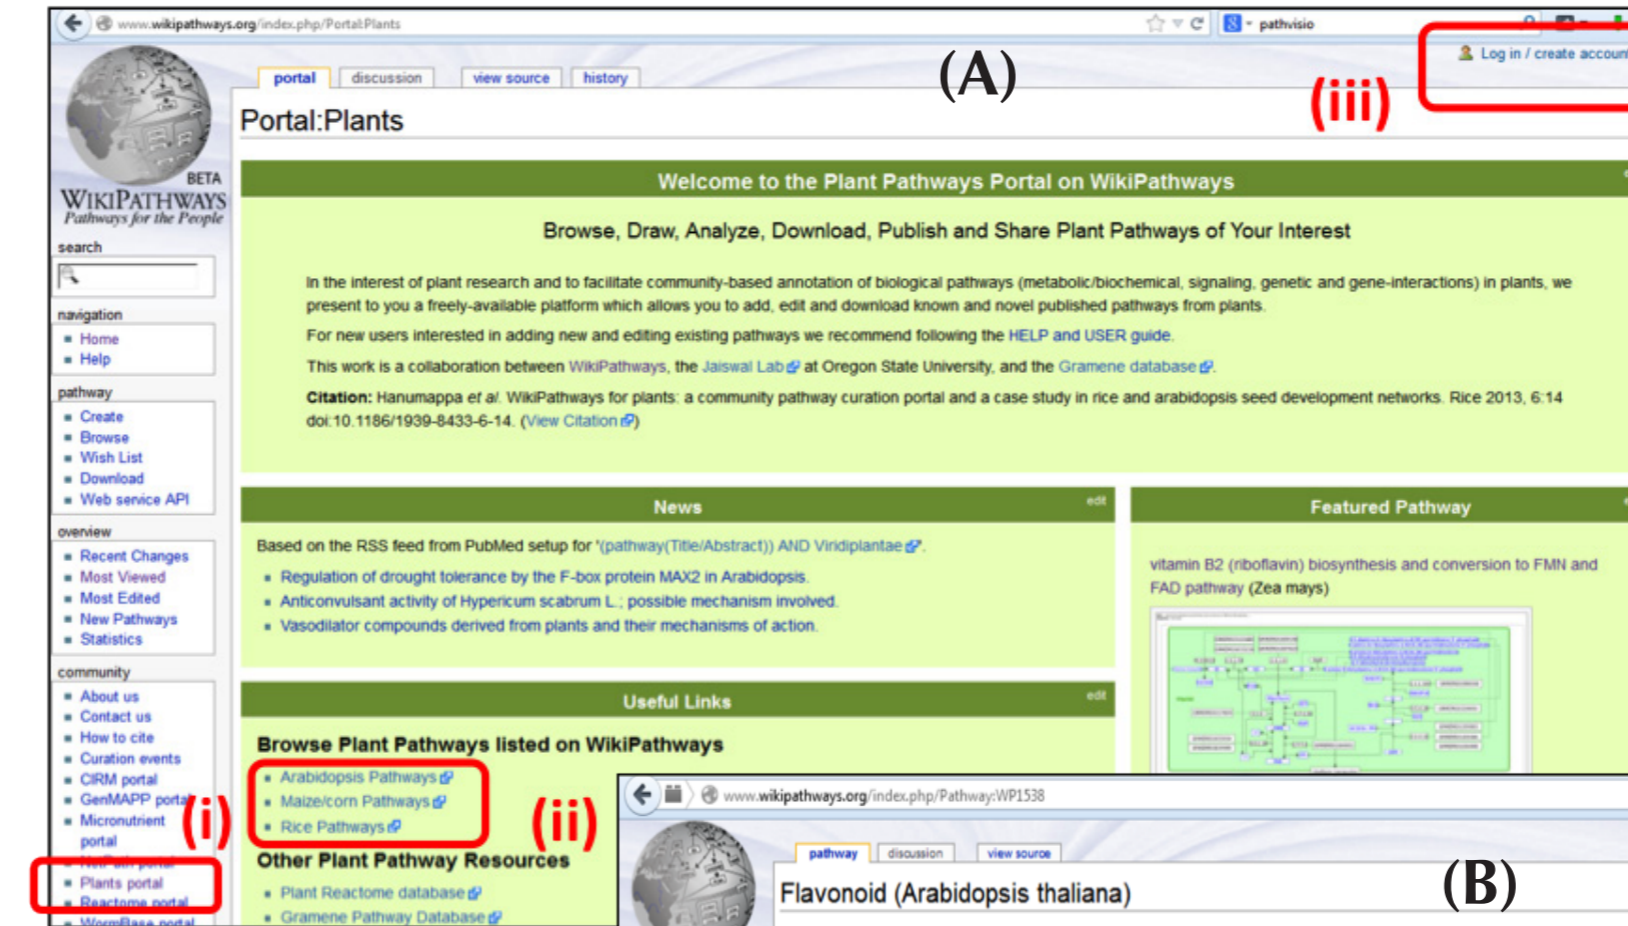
www.wikipathways.org/index.php/Portal:Plants

pathvisio

(A)

portal discussion view source history

Log in / create accoun

(iii)

BETA
WIKIPATHWAYS
Pathways for the People

search

navigation
- Home
- Help

pathway
- Create
- Browse
- Wish List
- Download
- Web service API

overview
- Recent Changes
- Most Viewed
- Most Edited
- New Pathways
- Statistics

community
- About us
- Contact us
- How to cite
- Curation events
- CIRM portal
- GenMAPP portal
- Micronutrient portal
- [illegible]
- Plants portal
- Reactome portal
- WormBase portal

(i)

Portal:Plants

Welcome to the Plant Pathways Portal on WikiPathways

Browse, Draw, Analyze, Download, Publish and Share Plant Pathways of Your Interest

In the interest of plant research and to facilitate community-based annotation of biological pathways (metabolic/biochemical, signaling, genetic and gene-interactions) in plants, we present to you a freely-available platform which allows you to add, edit and download known and novel published pathways from plants.

For new users interested in adding new and editing existing pathways we recommend following the HELP and USER guide.

This work is a collaboration between WikiPathways, the Jaiswal Lab at Oregon State University, and the Gramene database.

Citation: Hanumappa et al. WikiPathways for plants: a community pathway curation portal and a case study in rice and arabidopsis seed development networks. Rice 2013, 6:14 doi:10.1186/1939-8433-6-14. (View Citation)

News

edit

Based on the RSS feed from PubMed setup for '(pathway(Title/Abstract)) AND Viridiplantae'.
- Regulation of drought tolerance by the F-box protein MAX2 in Arabidopsis.
- Anticonvulsant activity of Hypericum scabrum L.; possible mechanism involved.
- Vasodilator compounds derived from plants and their mechanisms of action.

Featured Pathway

vitamin B2 (riboflavin) biosynthesis and conversion to FMN and FAD pathway (Zea mays)

Useful Links

edit

Browse Plant Pathways listed on WikiPathways
- Arabidopsis Pathways
- Maize/corn Pathways
- Rice Pathways

(ii)

Other Plant Pathway Resources
- Plant Reactome database
- Gramene Pathway Database

www.wikipathways.org/index.php/Pathway:WP1538

pathway discussion view source

Flavonoid (Arabidopsis thaliana)

(B)